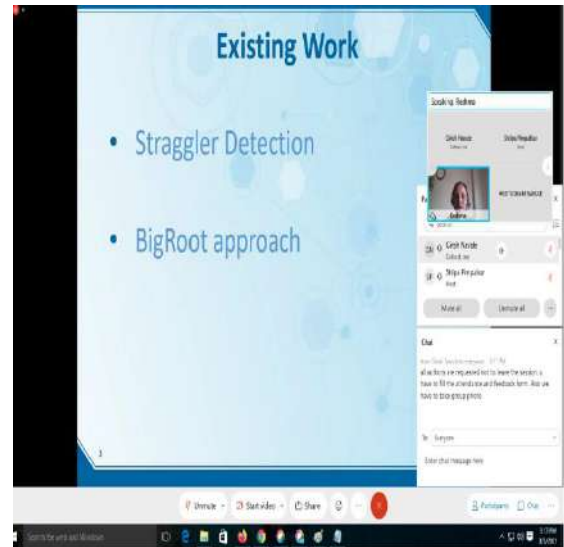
Existing Work

• Straggler Detection

• BigRoot approach

3

Speaking: Reshma

Girish Nande

Shilpa Pimpalkar

Reshma

Girish Nande

Shilpa Pimpalkar

Mute all

Unmute all

Chat

all authors are requested not to leave the session. u have to fill the attendance and feedback form. Also we have to take group photo

To: Everyone

Enter chat message here

Unmute

Start video

Share

Participants

Chat

Type here to search